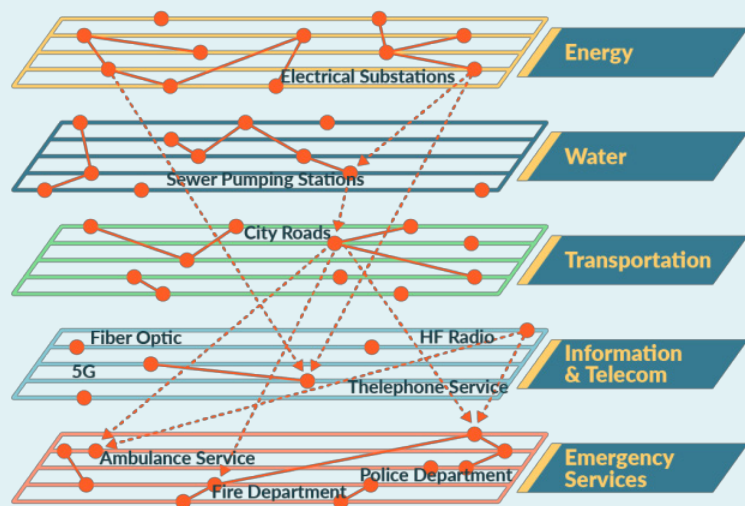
Electrical Substations

Energy

Sewer Pumping Stations

Water

City Roads

Transportation

Fiber Optic

HF Radio

5G

Thelephone Service

Information & Telecom

Ambulance Service

Police Department

Fire Department

Emergency Services